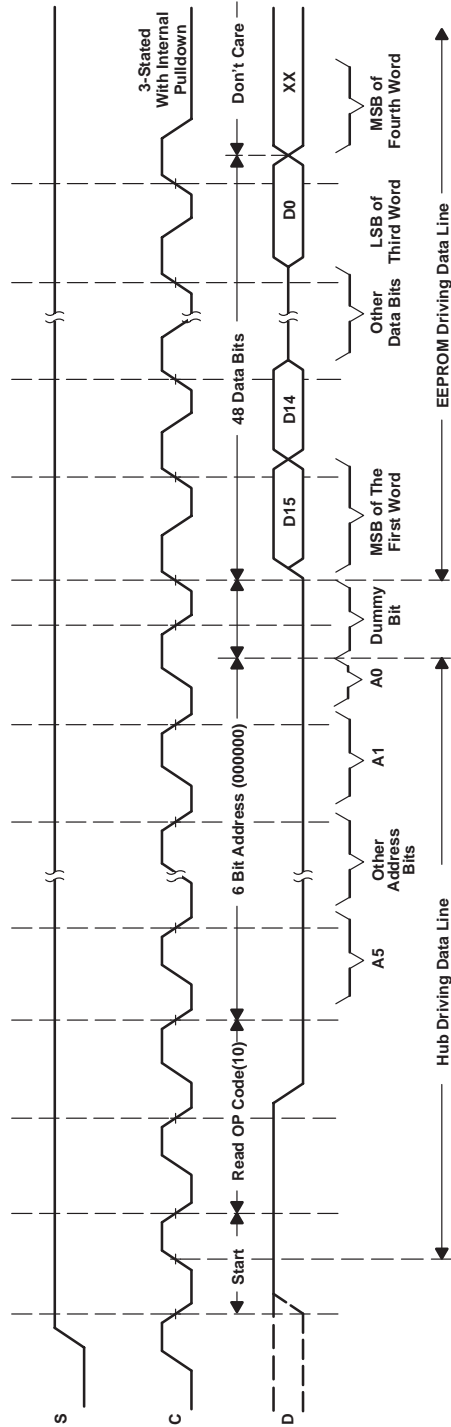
S
C
D
Start
Read OP Code(10)
6 Bit Address (000000)
48 Data Bits
Don't Care
3-Stated With Internal Pulldown
D15
D14
D0
XX
A5
Other Address Bits
A1
A0
Dummy Bit
MSB of The First Word
Other Data Bits
LSB of Third Word
MSB of Fourth Word
Hub Driving Data Line
EEPROM Driving Data Line